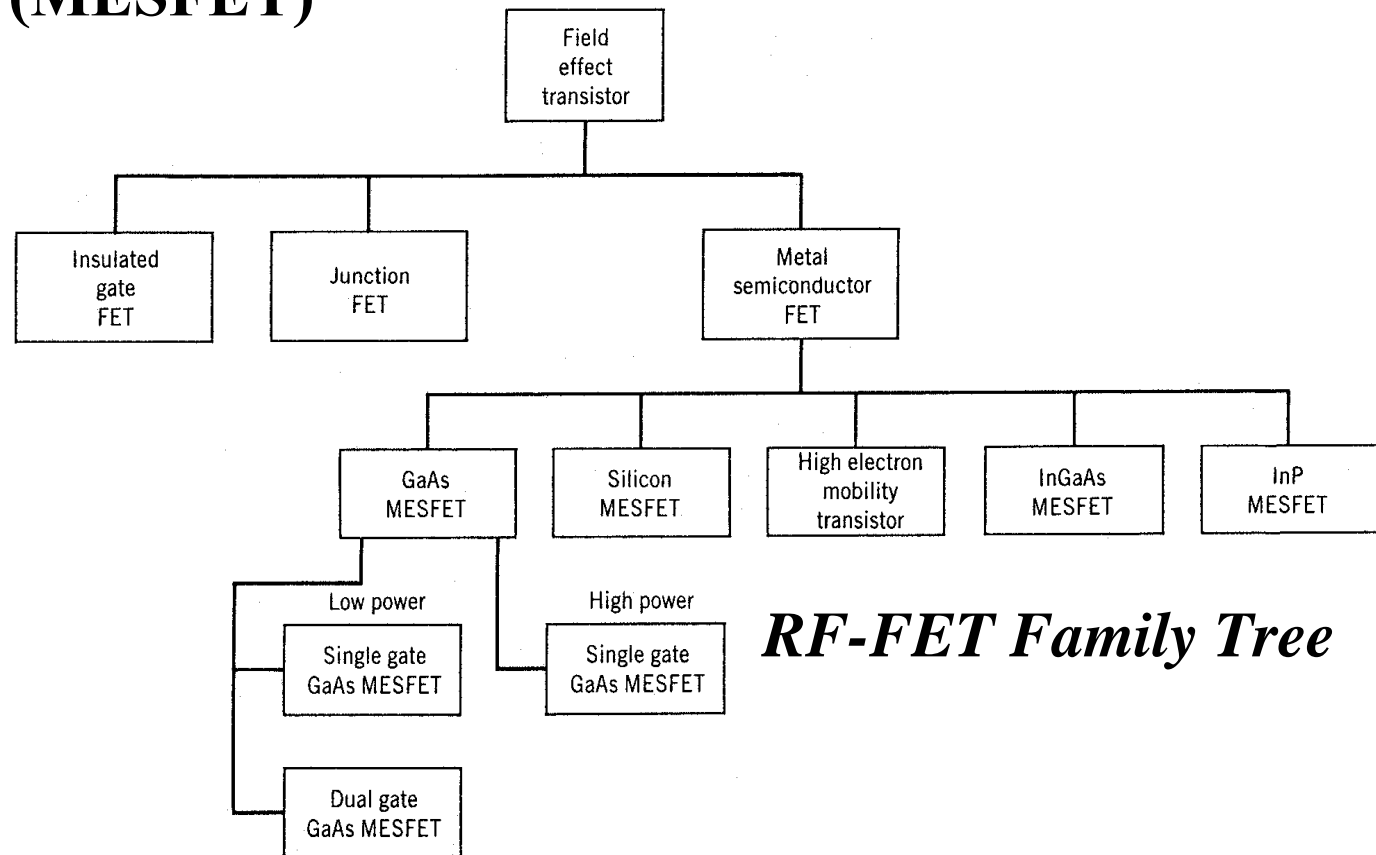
(MESFET)

Field effect transistor

Insulated gate FET

Junction FET

Metal semiconductor FET

GaAs MESFET

Silicon MESFET

High electron mobility transistor

InGaAs MESFET

InP MESFET

Low power

Single gate GaAs MESFET

Dual gate GaAs MESFET

High power

Single gate GaAs MESFET

RF-FET Family Tree